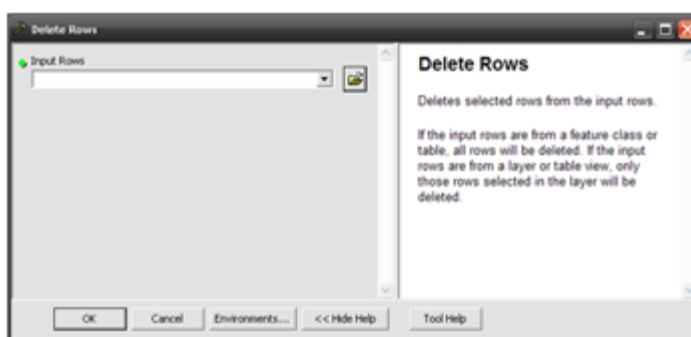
Delete Rows

Input Rows

Delete Rows

Deletes selected rows from the input rows.

If the input rows are from a feature class or table, all rows will be deleted. If the input rows are from a layer or table view, only those rows selected in the layer will be deleted.

OK Cancel Environments... << Hide Help Tool Help